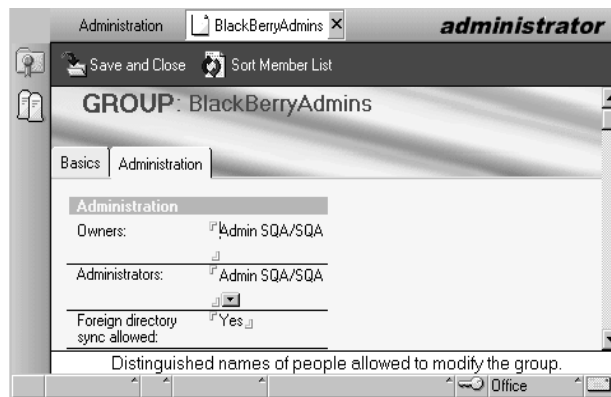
Administration | BlackBerryAdmins ✕ administrator

Save and Close | Sort Member List

GROUP: BlackBerryAdmins

Basics | Administration

| Administration | |
|---|---|
| Owners: | Admin SQA/SQA |
| Administrators: | Admin SQA/SQA |
| Foreign directory sync allowed: | Yes |

Distinguished names of people allowed to modify the group.

Office